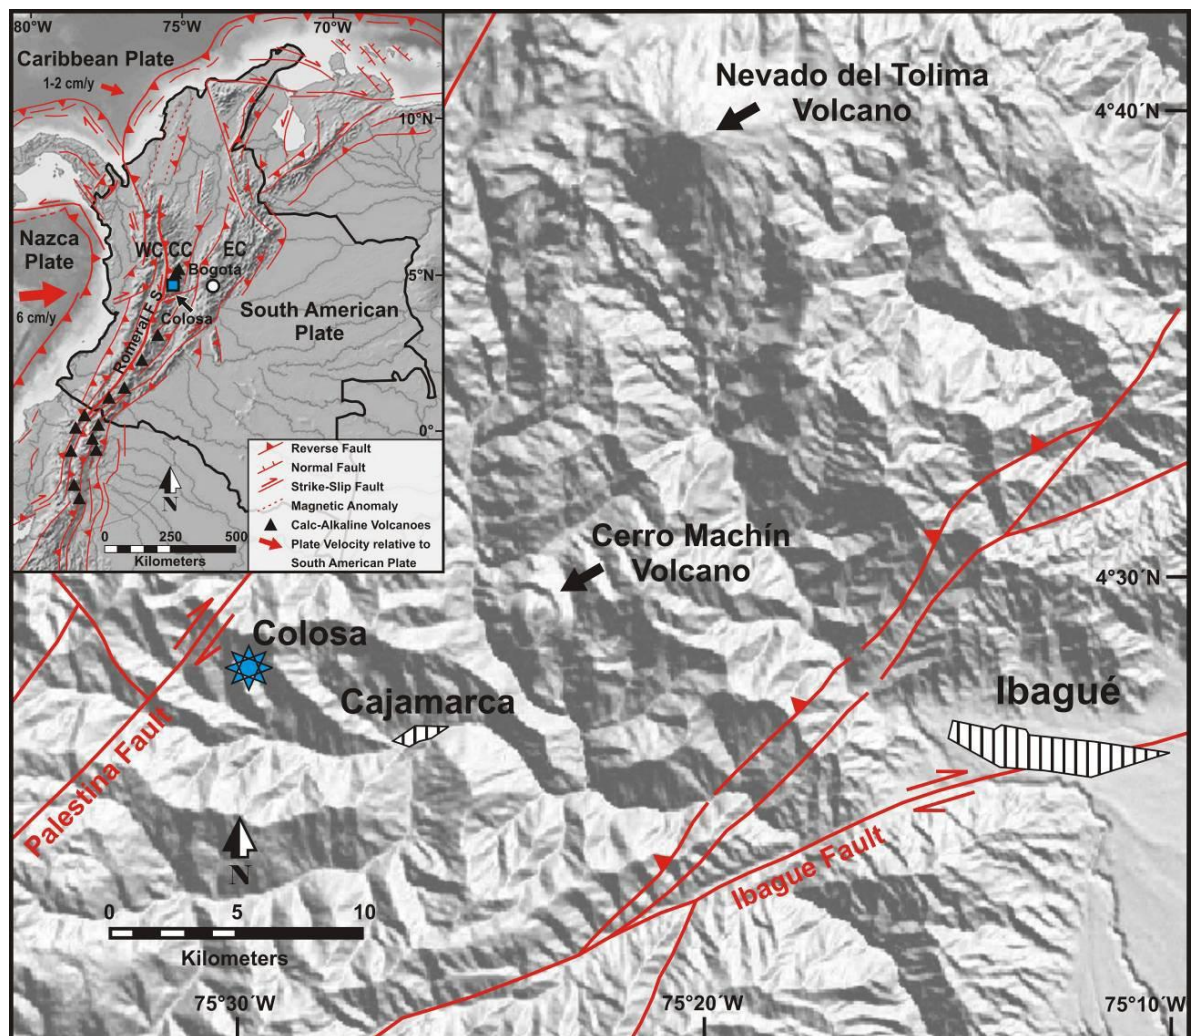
80°W
75°W
70°W
Caribbean Plate
1-2 cm/y
10°N
Nazca Plate
6 cm/y
WC
CC
EC
Bogota
5°N
Colosa
South American Plate
Romeral F. S.
0°
N
0
250
500
Kilometers
Reverse Fault
Normal Fault
Strike-Slip Fault
Magnetic Anomaly
Calc-Alkaline Volcanoes
Plate Velocity relative to South American Plate

Nevado del Tolima Volcano
4°40´N
Cerro Machín Volcano
4°30´N
Colosa
Cajamarca
Ibagué
Palestina Fault
Ibague Fault
N
0
5
10
Kilometers
75°30´W
75°20´W
75°10´W